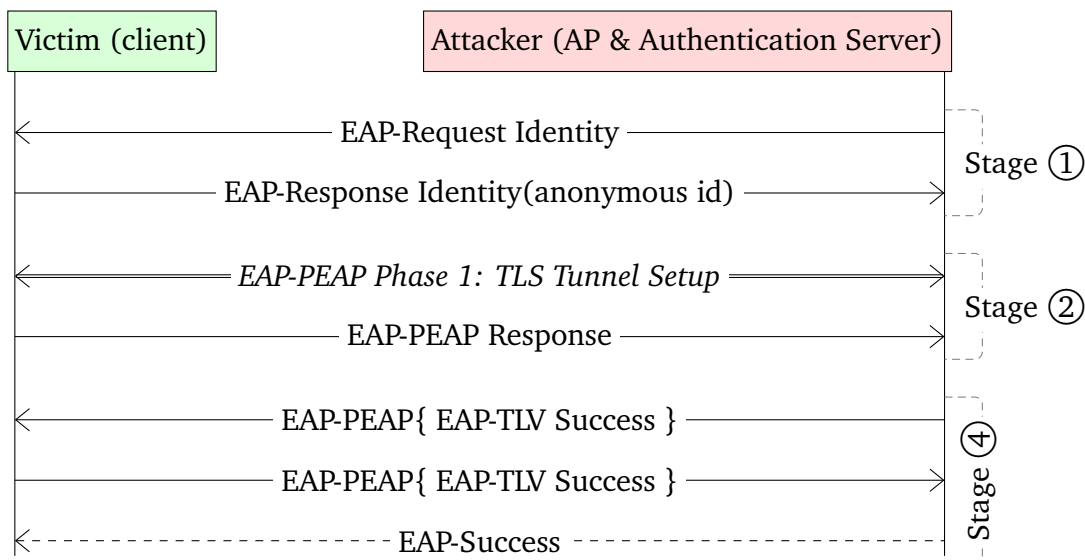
Victim (client)

Attacker (AP & Authentication Server)

EAP-Request Identity

EAP-Response Identity(anonymous id)

Stage ①

*EAP-PEAP Phase 1: TLS Tunnel Setup*

EAP-PEAP Response

Stage ②

EAP-PEAP{ EAP-TLV Success }

EAP-PEAP{ EAP-TLV Success }

EAP-Success

Stage ④